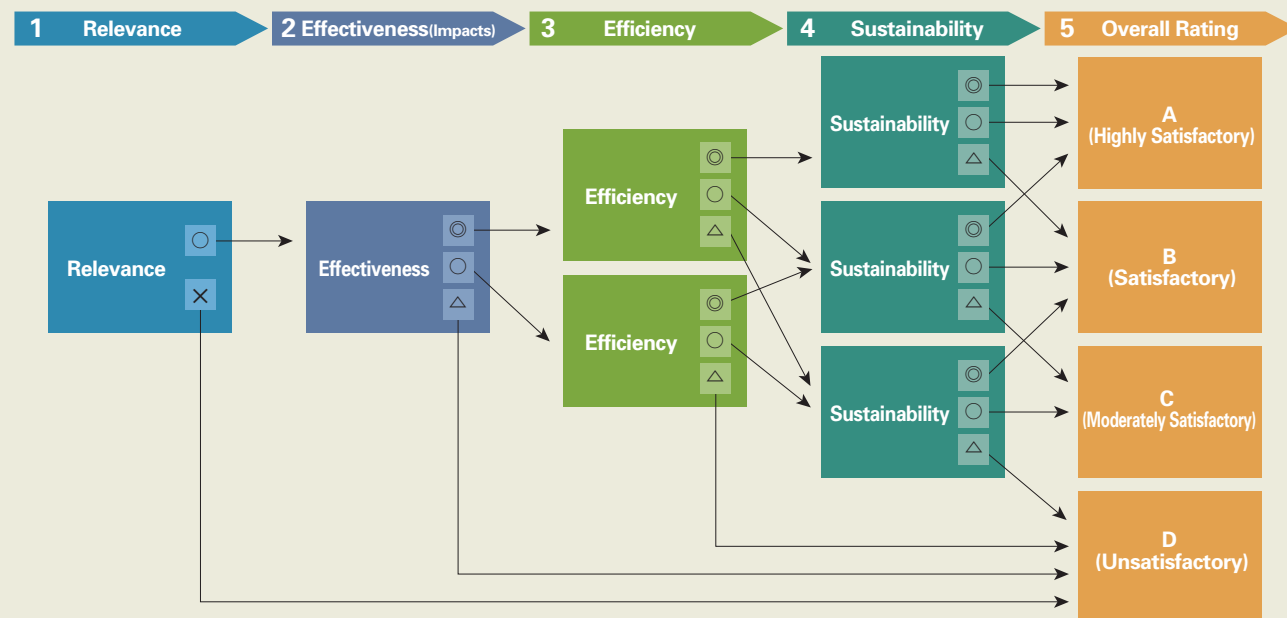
1 Relevance
2 Effectiveness(Impacts)
3 Efficiency
4 Sustainability
5 Overall Rating

Relevance ○ ×

Effectiveness ◎ ○ △

Efficiency ◎ ○ △

Efficiency ◎ ○ △

Sustainability ◎ ○ △

Sustainability ◎ ○ △

Sustainability ◎ ○ △

A (Highly Satisfactory)

B (Satisfactory)

C (Moderately Satisfactory)

D (Unsatisfactory)